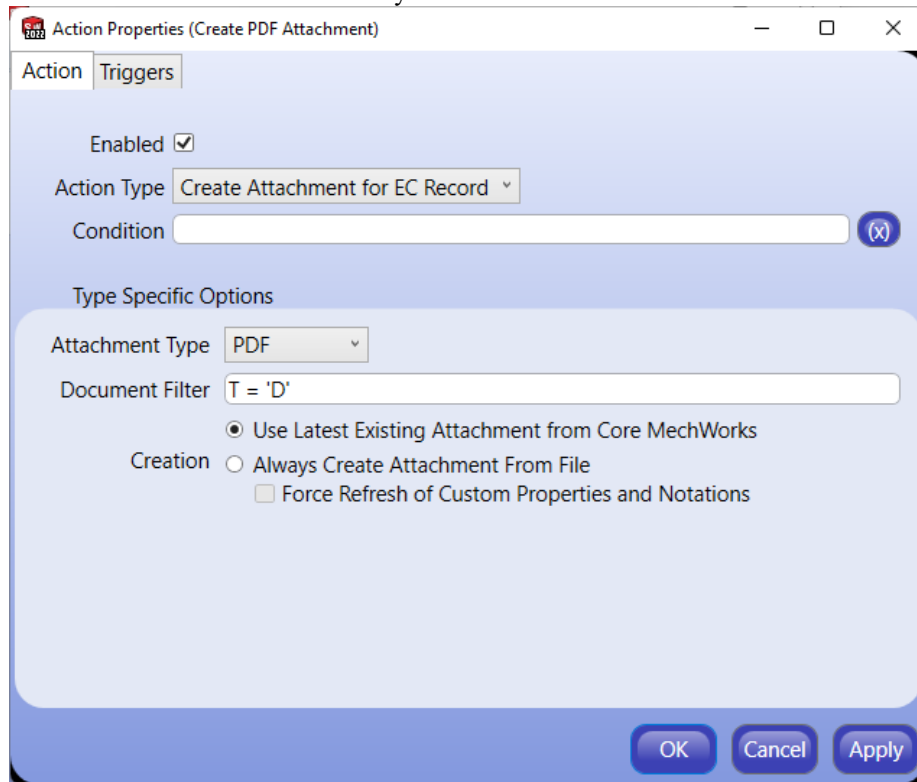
Action Properties (Create PDF Attachment)

Action Triggers

Enabled ☑

Action Type Create Attachment for EC Record

Condition

(x)

Type Specific Options

Attachment Type PDF

Document Filter T = 'D'

Creation
Use Latest Existing Attachment from Core MechWorks
Always Create Attachment From File
Force Refresh of Custom Properties and Notations

OK Cancel Apply